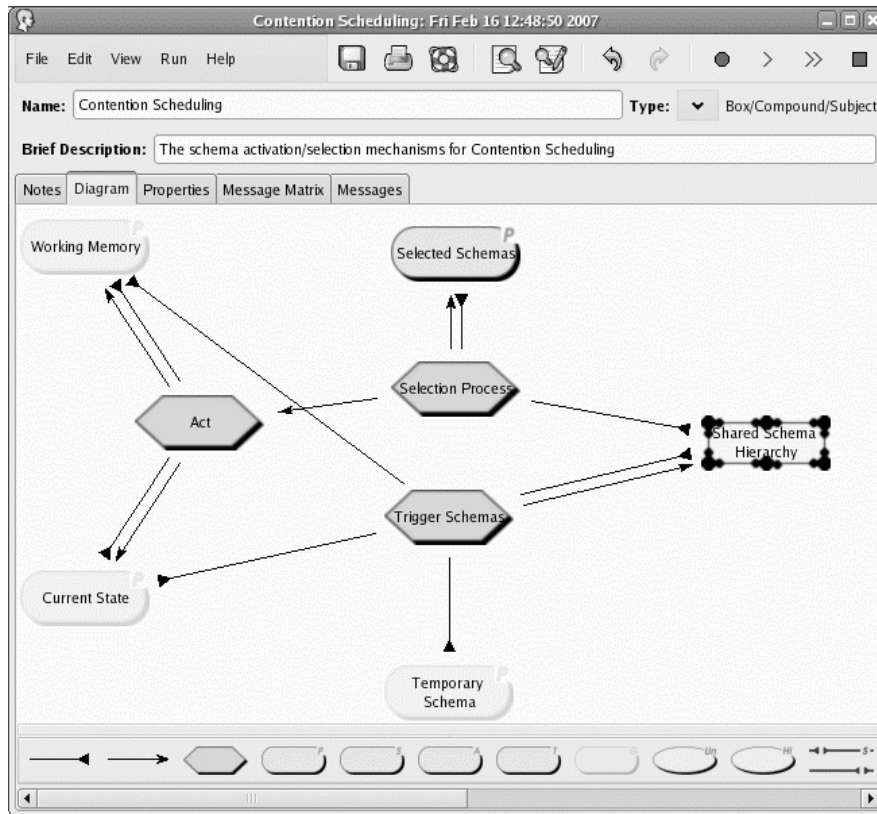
Contention Scheduling: Fri Feb 16 12:48:50 2007

File Edit View Run Help

Name: Contention Scheduling

Type: Box/Compound/Subject

Brief Description: The schema activation/selection mechanisms for Contention Scheduling

Notes Diagram Properties Message Matrix Messages

Working Memory

P

Selected Schemas

P

Selection Process

Act

Shared Schema Hierarchy

Trigger Schemas

Current State

P

Temporary Schema

P

P S A T G Un Hi S